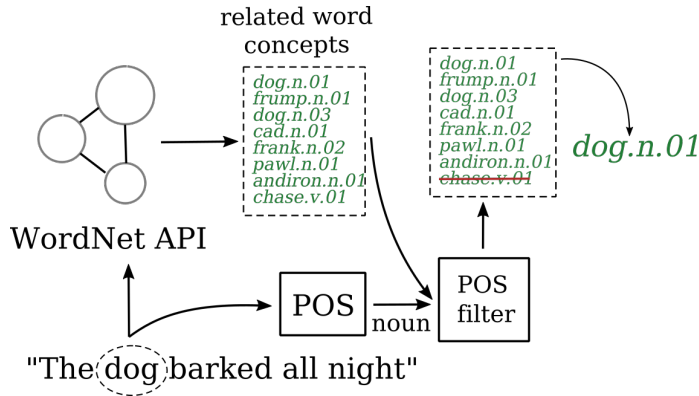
related word concepts

dog.n.01
frump.n.01
dog.n.03
cad.n.01
frank.n.02
pawl.n.01
andiron.n.01
chase.v.01

dog.n.01
frump.n.01
dog.n.03
cad.n.01
frank.n.02
pawl.n.01
andiron.n.01
~~chase.v.01~~

dog.n.01

WordNet API

POS

noun

POS filter

"The dog barked all night"